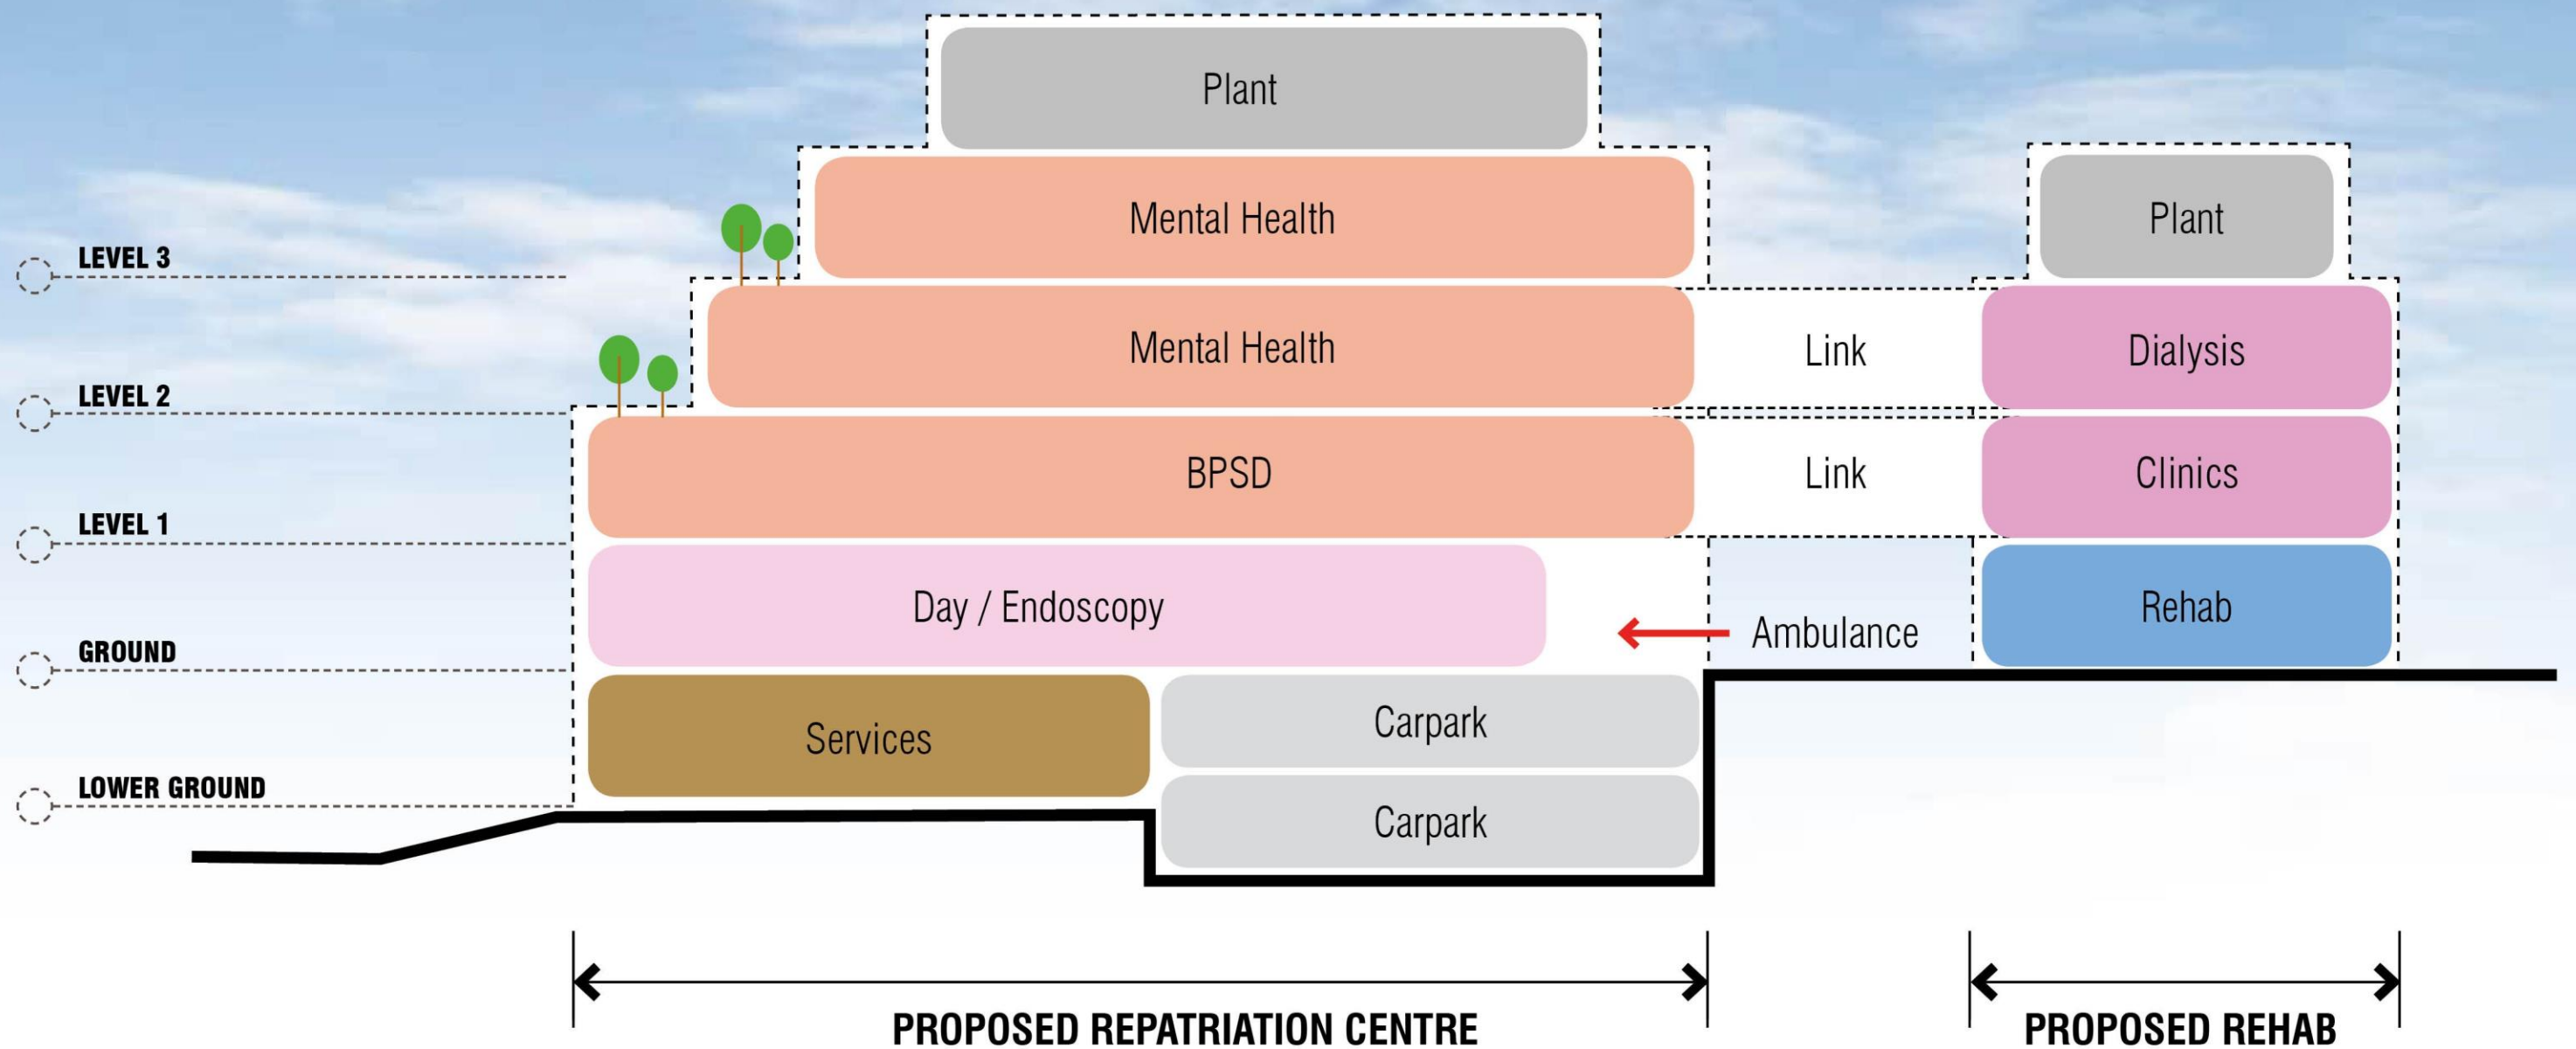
Plant

Mental Health

LEVEL 3

Mental Health

Link

Plant

Dialysis

LEVEL 2

BPSD

Link

Clinics

LEVEL 1

Day / Endoscopy

Ambulance

Rehab

GROUND

Services

Carpark

Carpark

LOWER GROUND

PROPOSED REPATRIATION CENTRE

PROPOSED REHAB